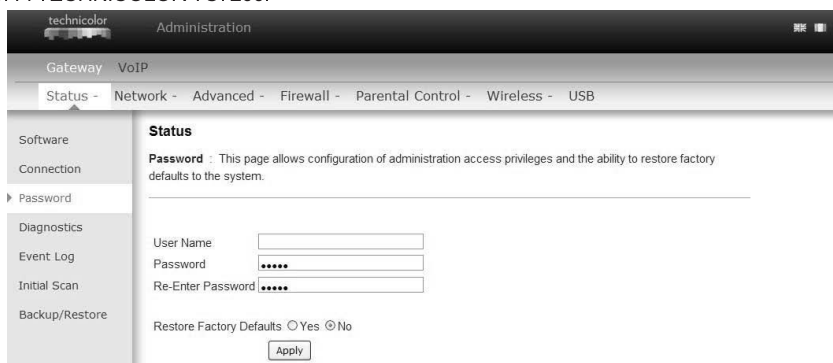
technicolor

Administration

Gateway VoIP

Status - Network - Advanced - Firewall - Parental Control - Wireless - USB

Software
Connection
Password
Diagnostics
Event Log
Initial Scan
Backup/Restore

Status

Password : This page allows configuration of administration access privileges and the ability to restore factory defaults to the system.

User Name
Password •••••
Re-Enter Password •••••

Restore Factory Defaults ○ Yes ⊙ No

Apply